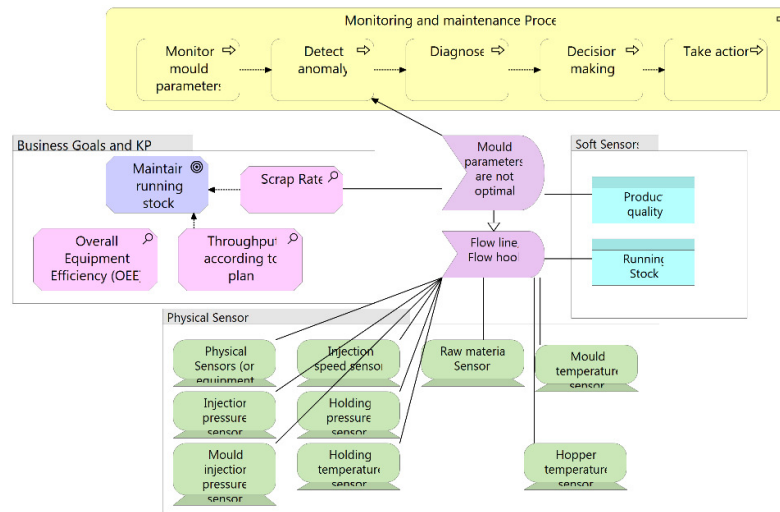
Monitoring and maintenance Proce

Monitor mould parameters

Detect anomaly

Diagnose

Decision making

Take action

Business Goals and KP

Maintain running stock

Scrap Rate

Overall Equipment Efficiency (OEE

Throughput according to plan

Mould parameters are not optimal

Flow line, Flow hoo

Soft Sensors

Produc quality

Running Stock

Physical Sensor

Physical Sensors (on equipment

Injection speed sensor

Raw materia Sensor

Mould temperature sensor

Injection pressure sensor

Holding pressure sensor

Mould injection pressure sensor

Holding temperature sensor

Hopper temperature sensor